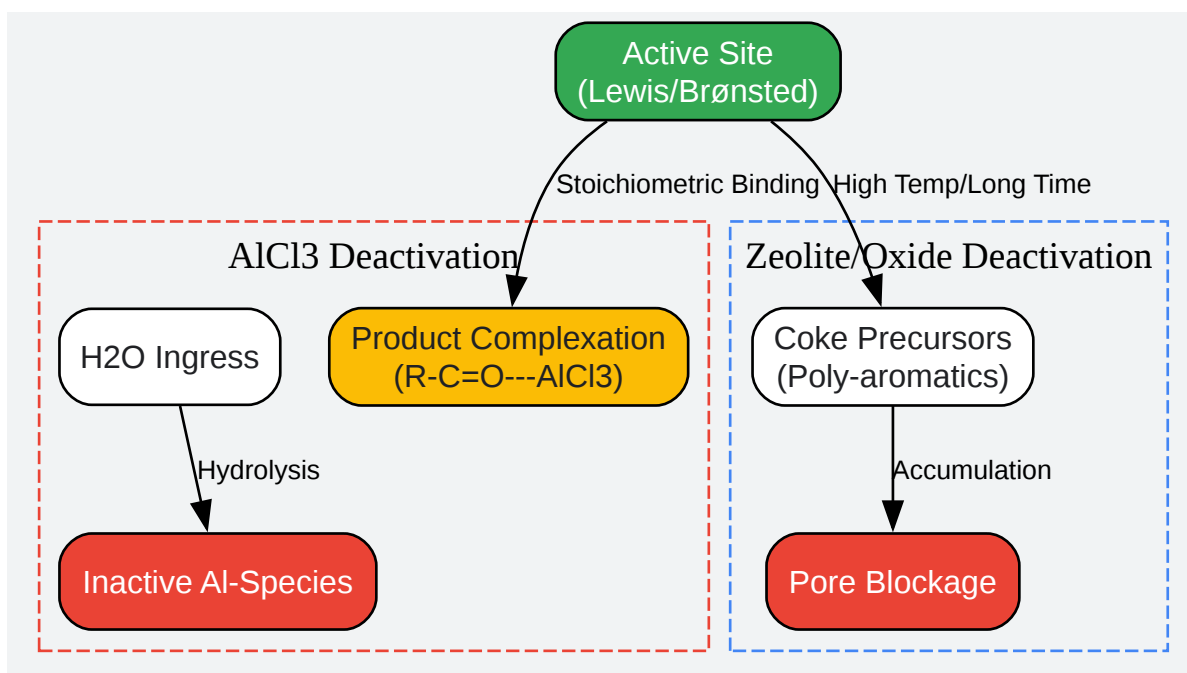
Active Site
(Lewis/Brønsted)

Stoichiometric Binding

High Temp/Long Time

AlCl3 Deactivation

H2O Ingress

Hydrolysis

Inactive Al-Species

Product Complexation
(R-C=O---AlCl3)

Zeolite/Oxide Deactivation

Coke Precursors
(Poly-aromatics)

Accumulation

Pore Blockage